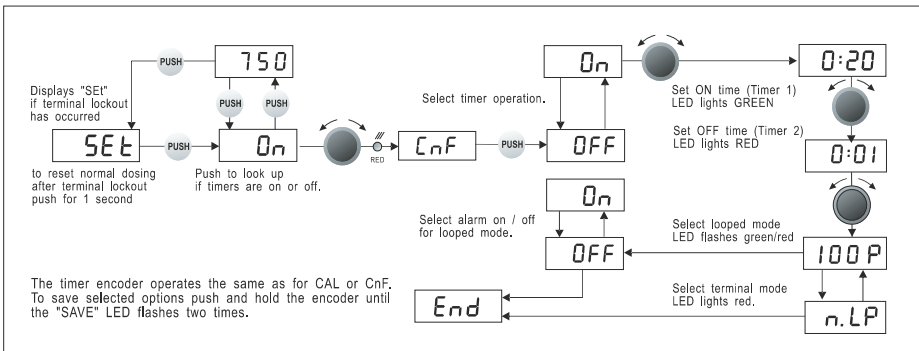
PUSH

750

Displays "SEt" if terminal lockout has occurred

PUSH

PUSH

SEt

PUSH

On

to reset normal dosing after terminal lockout push for 1 second

Push to look up if timers are on or off.

RED

CnF

PUSH

Select timer operation.

On

OFF

0:20

Set ON time (Timer 1) LED lights GREEN

Set OFF time (Timer 2) LED lights RED

0:01

On

Select alarm on / off for looped mode.

OFF

Select looped mode LED flashes green/red

100P

The timer encoder operates the same as for CAL or CnF. To save selected options push and hold the encoder until the "SAVE" LED flashes two times.

End

Select terminal mode LED lights red.

n.LP